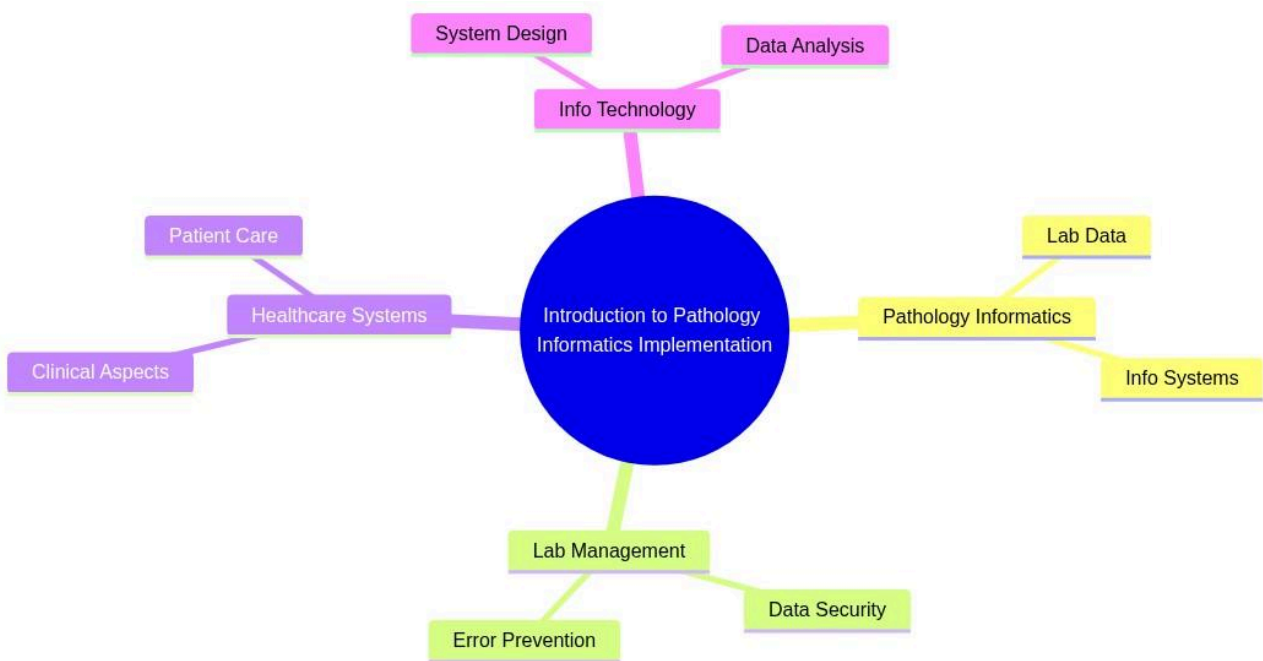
System Design

Data Analysis

Info Technology

Patient Care

Healthcare Systems

Clinical Aspects

Introduction to Pathology Informatics Implementation

Lab Data

Pathology Informatics

Info Systems

Lab Management

Data Security

Error Prevention